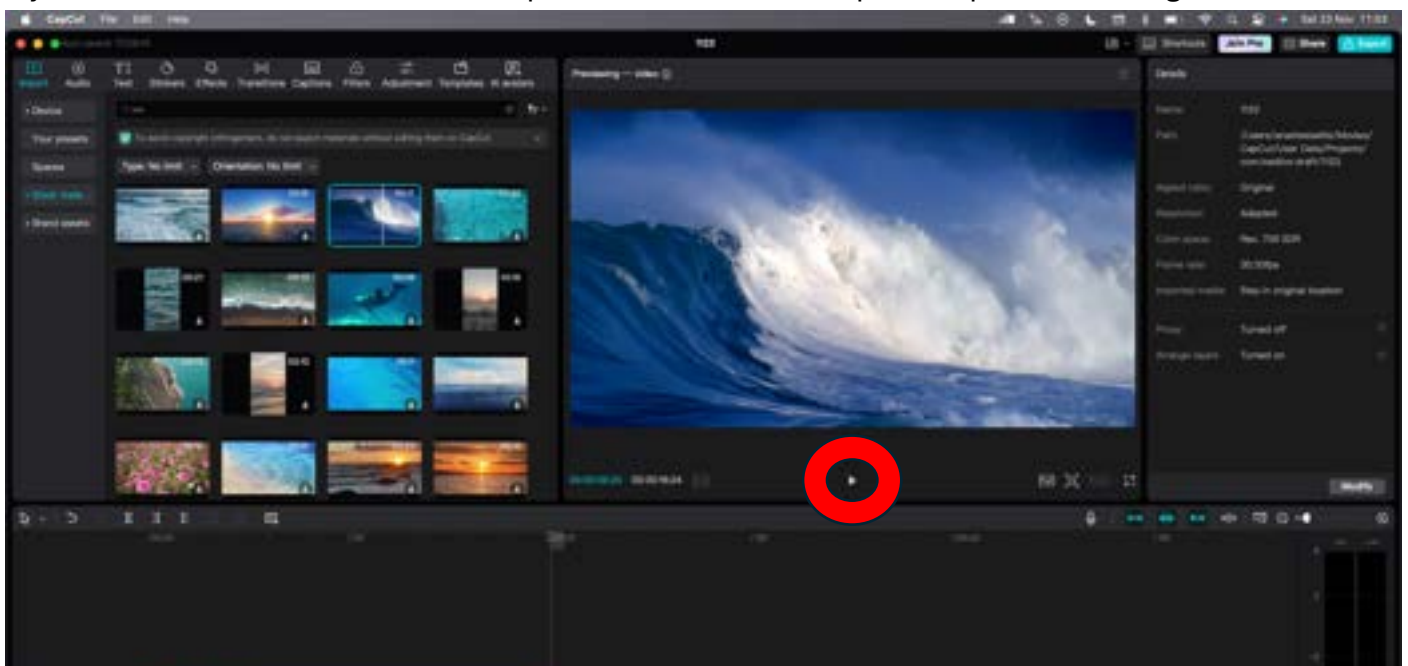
CapCut File Edit Help

Sat 23 Nov 11:03

1123

Shortcuts Join Pro Share Export

Import Audio Text Stickers Effects Transitions Captions Filters Adjustment Templates AI avatars

• Device

Your presets

Spaces

• Stock mate

• Brand assets

Type: No limit Orientation: No limit

Previewing — Video

Details

Name: 1123

Path: /Users/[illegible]/Movies/CapCut/User Data/Projects/com.lveditor.draft/1123

Aspect ratio: Original

Resolution: Adapted

Color space: Rec. 709 SDR

Frame rate: 30.00fps

Imported media: Stay in original location

Proxy: Turned off

Arrange layers: Turned on

Modify

00:00:00:00 00:00:18:24